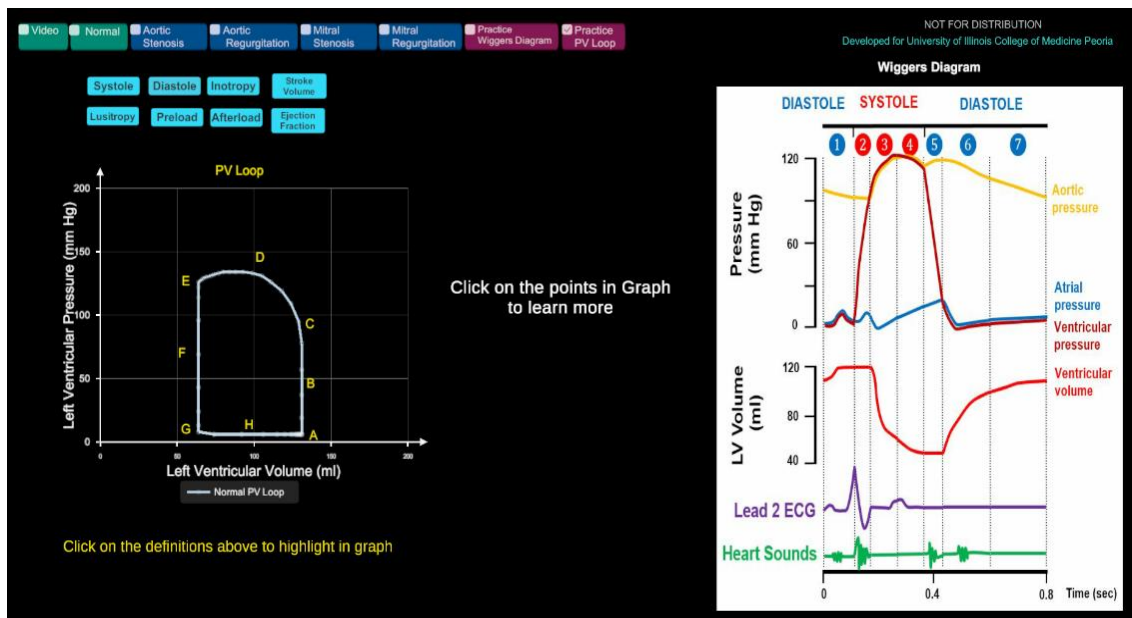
Video Normal Aortic Stenosis Aortic Regurgitation Mitral Stenosis Mitral Regurgitation Practice Wiggers Diagram Practice PV Loop

NOT FOR DISTRIBUTION
Developed for University of Illinois College of Medicine Peoria

Systole Diastole Inotropy Stroke Volume
Lusitropy Preload Afterload Ejection Fraction

PV Loop

200
150
100
50
0
Left Ventricular Pressure (mm Hg)
0 50 100 150 200
Left Ventricular Volume (ml)
D E C F B G H A
Normal PV Loop

Click on the definitions above to highlight in graph

Click on the points in Graph to learn more

Wiggers Diagram

DIASTOLE SYSTOLE DIASTOLE
1 2 3 4 5 6 7
120
60
0
Pressure (mm Hg)
Aortic pressure
Atrial pressure
Ventricular pressure
120
80
40
LV Volume (ml)
Ventricular volume
Lead 2 ECG
Heart Sounds
0 0.4 0.8 Time (sec)